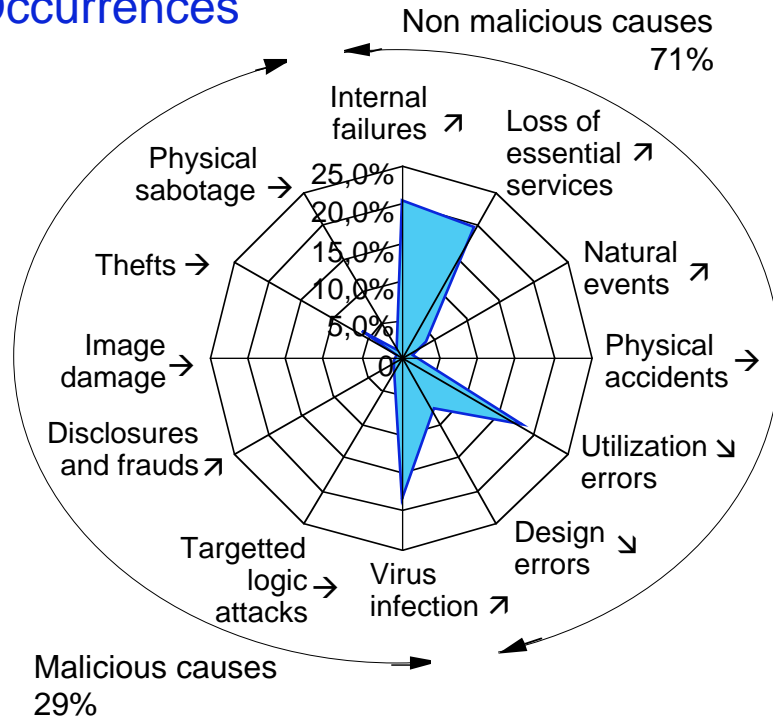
Occurrences

Non malicious causes 71%

Internal failures ↗

Loss of essential services ↗

Natural events ↗

Physical accidents →

Utilization errors ↘

Design errors ↘

Virus infection ↗

Targetted logic attacks →

Disclosures and frauds ↗

Image damage →

Thefts →

Physical sabotage →

25,0%
20,0%
15,0%
10,0%
5,0%
0

Malicious causes 29%